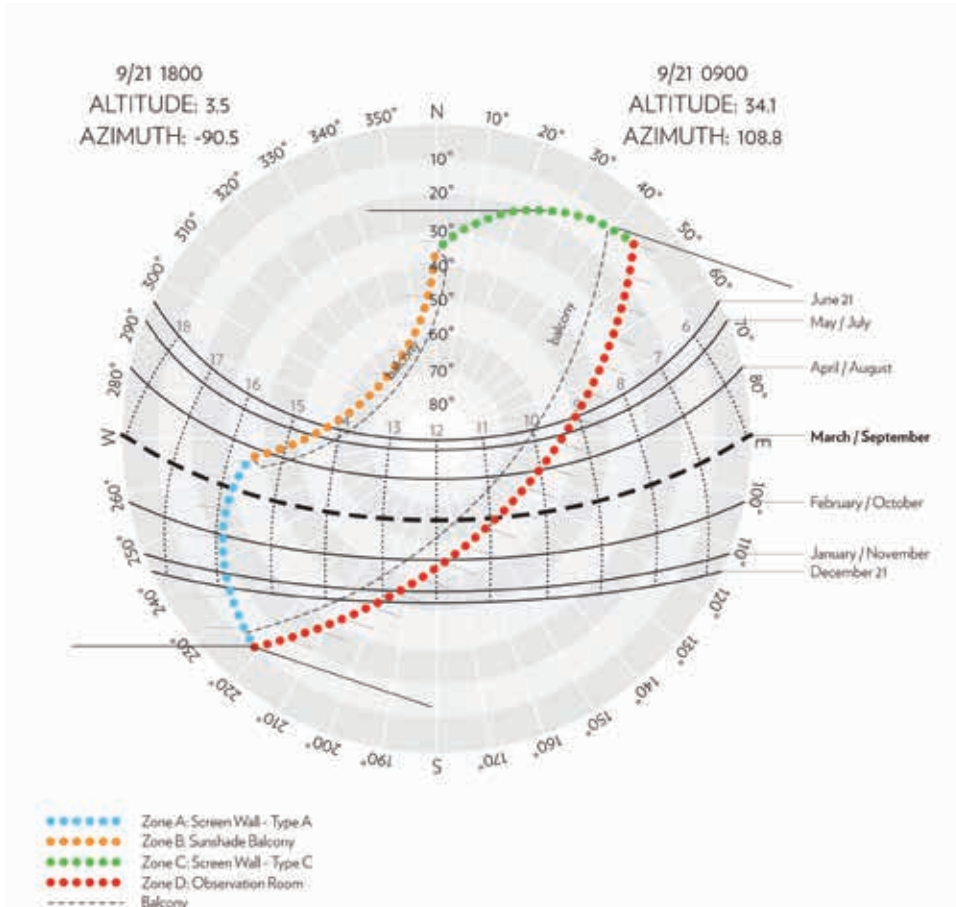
9/21 1800
ALTITUDE: 3.5
AZIMUTH: -90.5

9/21 0900
ALTITUDE: 34.1
AZIMUTH: 108.8

N
10°
20°
30°
40°
50°
60°
70°
80°
350°
340°
330°
320°
310°
300°
290°
280°
W
260°
250°
240°
230°
220°
210°
200°
190°
S
170°
160°
150°
140°
130°
120°
110°
100°
E
80°
70°
60°
50°
40°
30°
20°
10°

18
17
16
15
14
13
12
11
10
9
8
7
6

Balcony
Balcony

June 21
May / July
April / August
March / September
February / October
January / November
December 21

Zone A: Screen Wall - Type A
Zone B: Sunshade Balcony
Zone C: Screen Wall - Type C
Zone D: Observation Room
Balcony